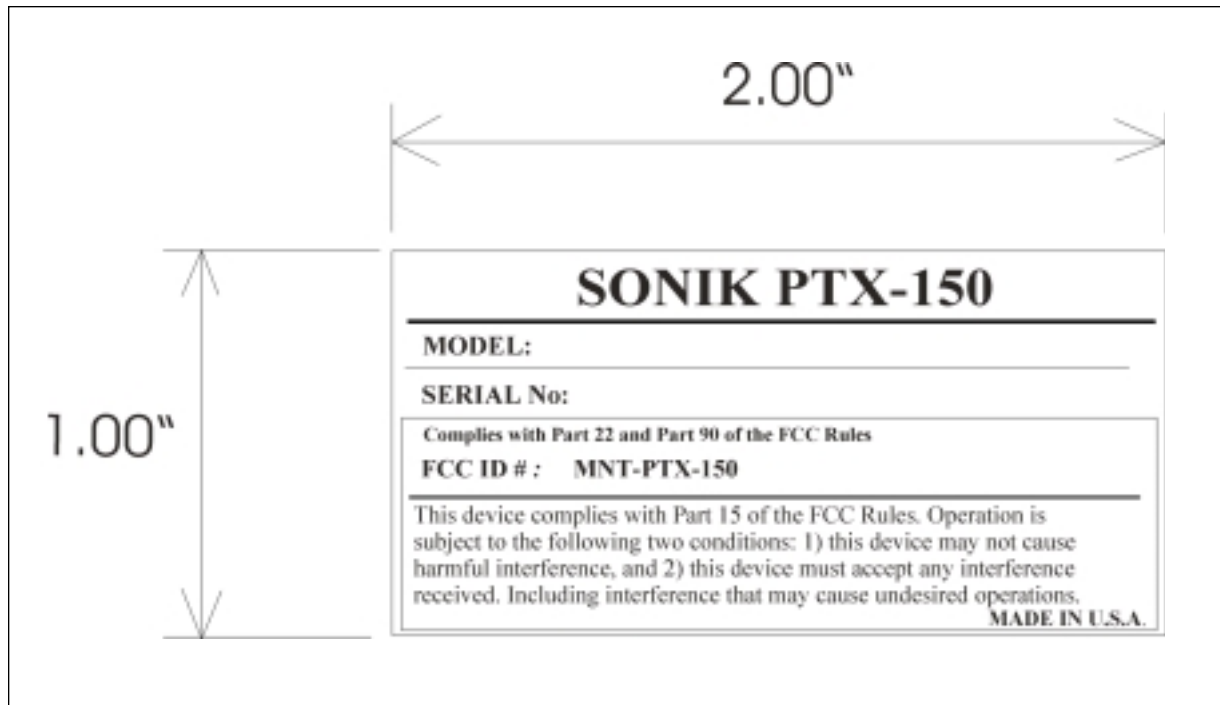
2.00"

1.00"

SONIK PTX-150

MODEL:

SERIAL No:

Complies with Part 22 and Part 90 of the FCC Rules

FCC ID # : MNT-PTX-150

This device complies with Part 15 of the FCC Rules. Operation is subject to the following two conditions: 1) this device may not cause harmful interference, and 2) this device must accept any interference received. Including interference that may cause undesired operations.

MADE IN U.S.A.